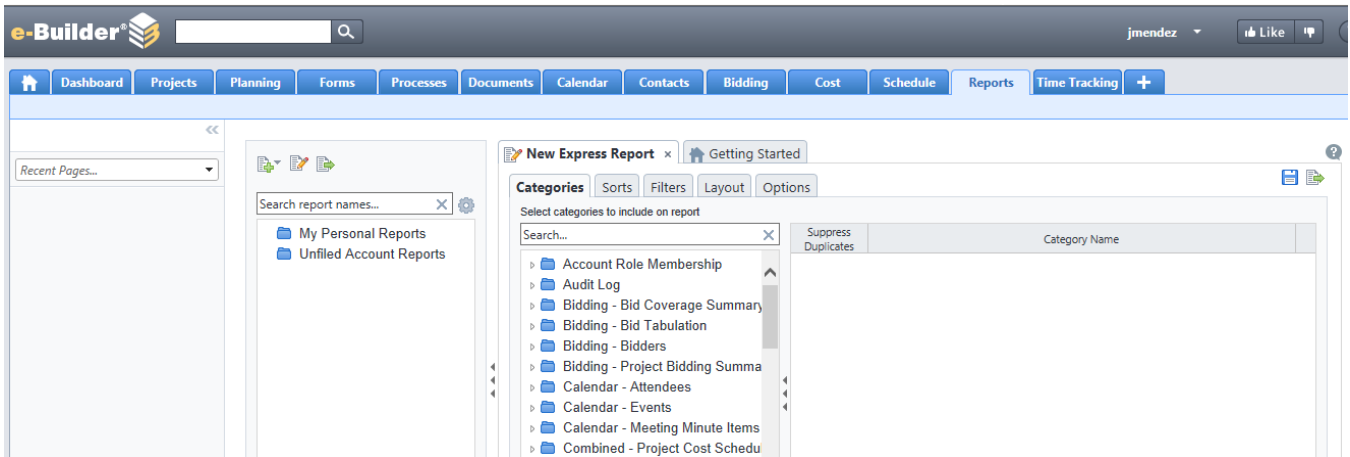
e-Builder®

jmendez

Like

Dashboard | Projects | Planning | Forms | Processes | Documents | Calendar | Contacts | Bidding | Cost | Schedule | Reports | Time Tracking | +

Recent Pages...

Search report names...

My Personal Reports
Unfiled Account Reports

New Express Report ×
Getting Started

Categories | Sorts | Filters | Layout | Options

Select categories to include on report

Search...

Account Role Membership
Audit Log
Bidding - Bid Coverage Summary
Bidding - Bid Tabulation
Bidding - Bidders
Bidding - Project Bidding Summa
Calendar - Attendees
Calendar - Events
Calendar - Meeting Minute Items
Combined - Project Cost Schedu

| Suppress Duplicates | Category Name |
|---|---|